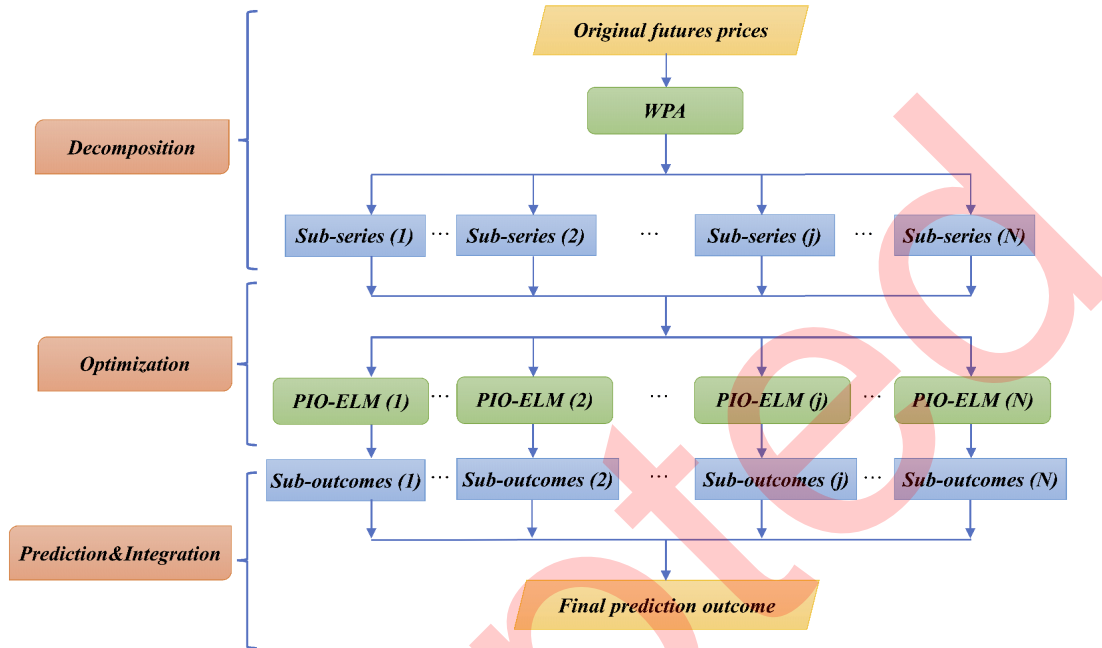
Original futures prices

WPA

Decomposition

Sub-series (1) ··· Sub-series (2) ··· Sub-series (j) ··· Sub-series (N)

Optimization

PIO-ELM (1) ··· PIO-ELM (2) ··· PIO-ELM (j) ··· PIO-ELM (N)

Sub-outcomes (1) ··· Sub-outcomes (2) ··· Sub-outcomes (j) ··· Sub-outcomes (N)

Prediction&Integration

Final prediction outcome

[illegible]